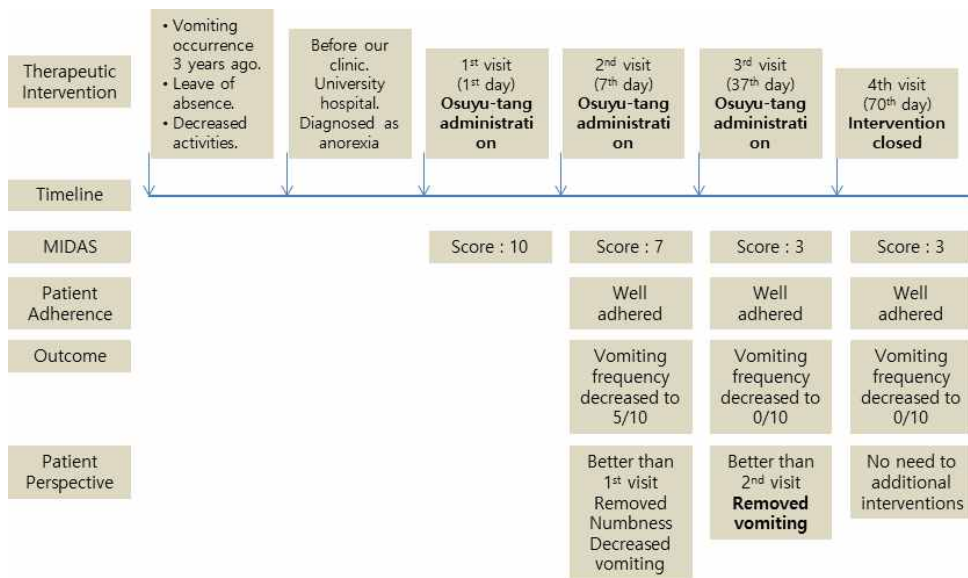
Therapeutic Intervention

• Vomiting occurrence 3 years ago.
• Leave of absence.
• Decreased activities.

Before our clinic. University hospital. Diagnosed as anorexia

1$^{st}$ visit (1$^{st}$ day) **Osuyu-tang administration**

2$^{nd}$ visit (7$^{th}$ day) **Osuyu-tang administration**

3$^{rd}$ visit (37$^{th}$ day) **Osuyu-tang administration**

4th visit (70$^{th}$ day) **Intervention closed**

Timeline

MIDAS

Score : 10

Score : 7

Score : 3

Score : 3

Patient Adherence

Well adhered

Well adhered

Well adhered

Outcome

Vomiting frequency decreased to 5/10

Vomiting frequency decreased to 0/10

Vomiting frequency decreased to 0/10

Patient Perspective

Better than 1$^{st}$ visit Removed Numbness Decreased vomiting

Better than 2$^{nd}$ visit **Removed vomiting**

No need to additional interventions